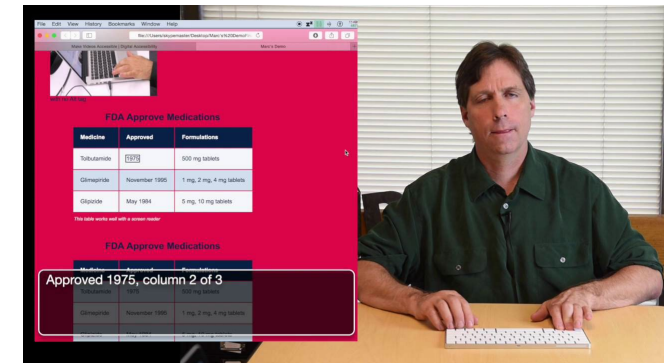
File Edit View History Bookmarks Window Help

file:///Users/skypemaster/Desktop/Marc's%20Demo/

Marc Gibbs Accessibility | Digital Accessibility

Marc's Demo

FDA Approve Medications

| Medicine | Approved | Formulations |
|---|---|---|
| Tolbutamide | 1975 | 500 mg tablets |
| Glimepiride | November 1995 | 1 mg, 2 mg, 4 mg tablets |
| Glipizide | May 1984 | 5 mg, 10 mg tablets |

This table works well with a screen reader

FDA Approve Medications

| Medicine | Approved | Formulations |
|---|---|---|
| Tolbutamide | 1975 | 500 mg tablets |
| Glimepiride | November 1995 | 1 mg, 2 mg, 4 mg tablets |
| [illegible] | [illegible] | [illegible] |

Approved 1975, column 2 of 3